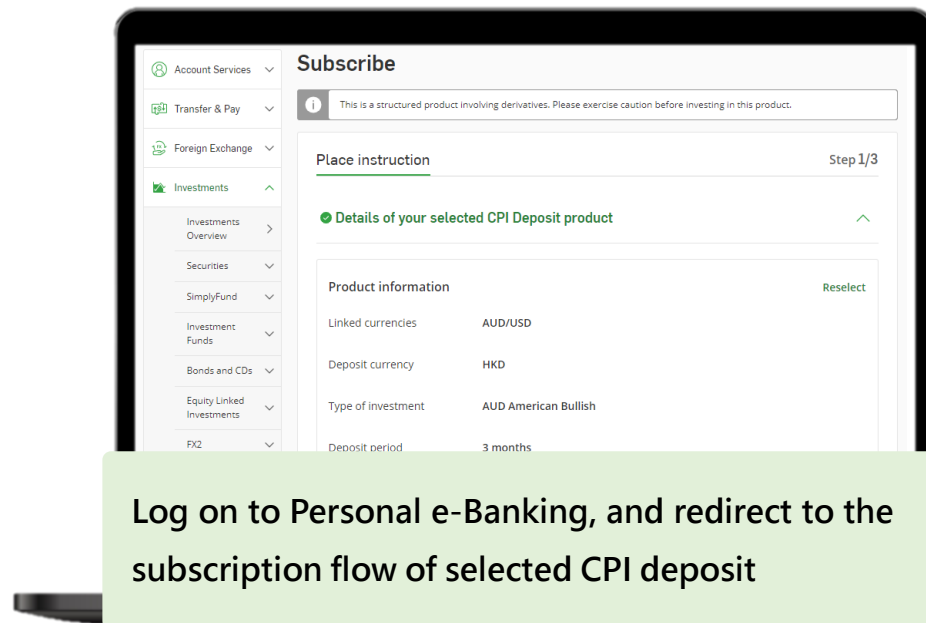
Account Services
Transfer & Pay
Foreign Exchange
Investments
Investments Overview
Securities
SimplyFund
Investment Funds
Bonds and CDs
Equity Linked Investments
FX2

Subscribe

This is a structured product involving derivatives. Please exercise caution before investing in this product.

Place instruction

Step 1/3

Details of your selected CPI Deposit product

Product information

Reselect

| | |
|---|---|
| Linked currencies | AUD/USD |
| Deposit currency | HKD |
| Type of investment | AUD American Bullish |
| Deposit period | 3 months |

Log on to Personal e-Banking, and redirect to the subscription flow of selected CPI deposit